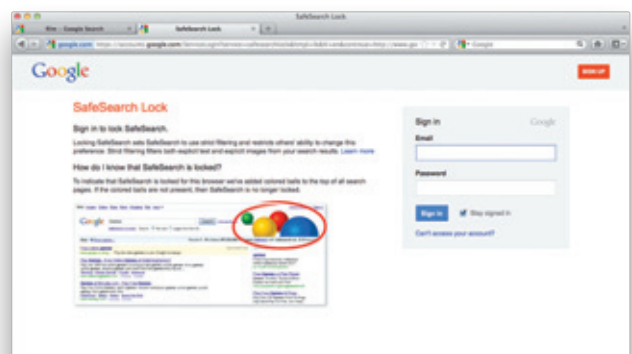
SafeSearch Lock

Rite - Google Search

SafeSearch Lock

google.com https://accounts.google.com/ServiceLogin?service=safesearchlock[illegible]

Google

Google

SIGN UP

SafeSearch Lock

Sign in to lock SafeSearch.

Locking SafeSearch sets SafeSearch to use strict filtering and restricts others' ability to change this preference. Strict filtering filters both explicit text and explicit images from your search results. Learn more

How do I know that SafeSearch is locked?

To indicate that SafeSearch is locked for this browser we've added colored balls to the top of all search pages. If the colored balls are not present, then SafeSearch is no longer locked.

Sign in

Google

Email

Password

Sign in

Stay signed in

Can't access your account?